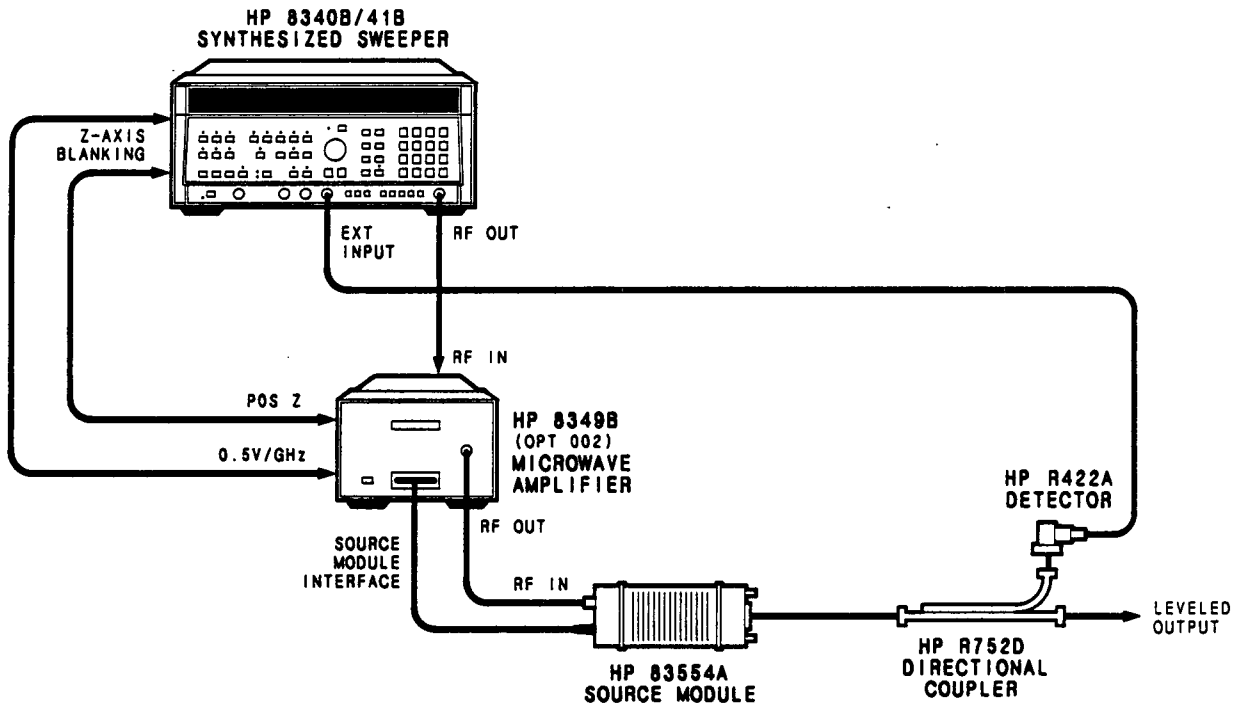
HP 8340B/41B
SYNTHESIZED SWEEPER

Z-AXIS
BLANKING

EXT
INPUT

RF OUT

RF IN

POS Z

0.5V/GHz

HP 8349B
(OPT 002)
MICROWAVE
AMPLIFIER

HP R422A
DETECTOR

RF OUT

SOURCE
MODULE
INTERFACE

RF IN

LEVELED
OUTPUT

HP 83554A
SOURCE MODULE

HP R752D
DIRECTIONAL
COUPLER